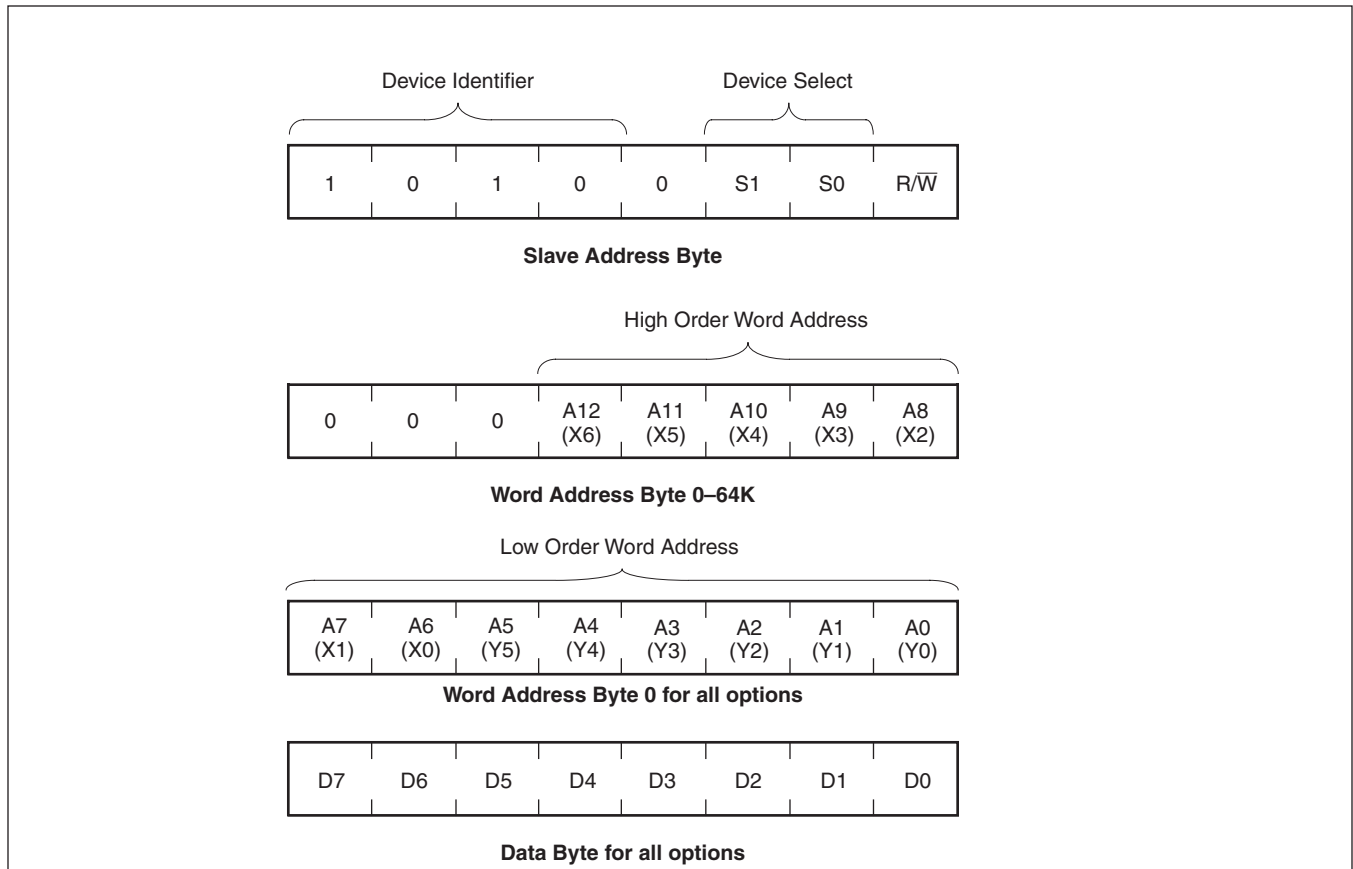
Device Identifier

Device Select

| 1 | 0 | 1 | 0 | 0 | S1 | S0 | R/$\overline{W}$ |
|---|---|---|---|---|---|---|---|

**Slave Address Byte**

High Order Word Address

| 0 | 0 | 0 | A12 (X6) | A11 (X5) | A10 (X4) | A9 (X3) | A8 (X2) |
|---|---|---|---|---|---|---|---|

**Word Address Byte 0–64K**

Low Order Word Address

| A7 (X1) | A6 (X0) | A5 (Y5) | A4 (Y4) | A3 (Y3) | A2 (Y2) | A1 (Y1) | A0 (Y0) |
|---|---|---|---|---|---|---|---|

**Word Address Byte 0 for all options**

| D7 | D6 | D5 | D4 | D3 | D2 | D1 | D0 |
|---|---|---|---|---|---|---|---|

**Data Byte for all options**